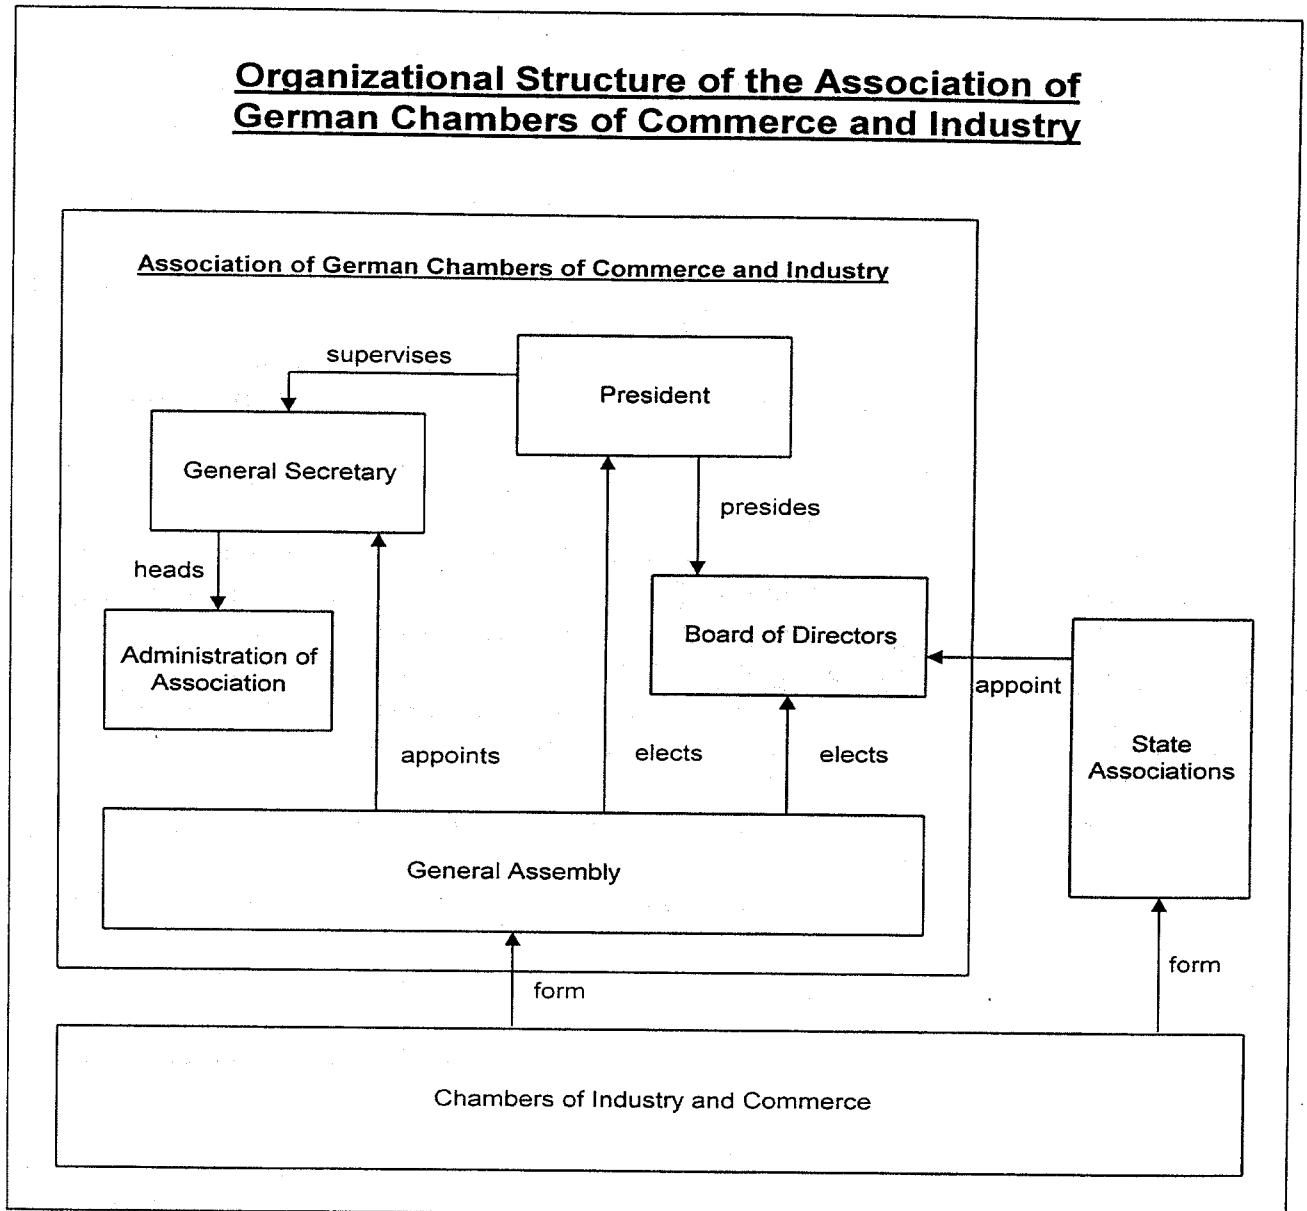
Organizational Structure of the Association of German Chambers of Commerce and Industry

Association of German Chambers of Commerce and Industry

supervises

President

General Secretary

presides

heads

Board of Directors

Administration of Association

appoint

appoints

elects

elects

State Associations

General Assembly

form

form

Chambers of Industry and Commerce